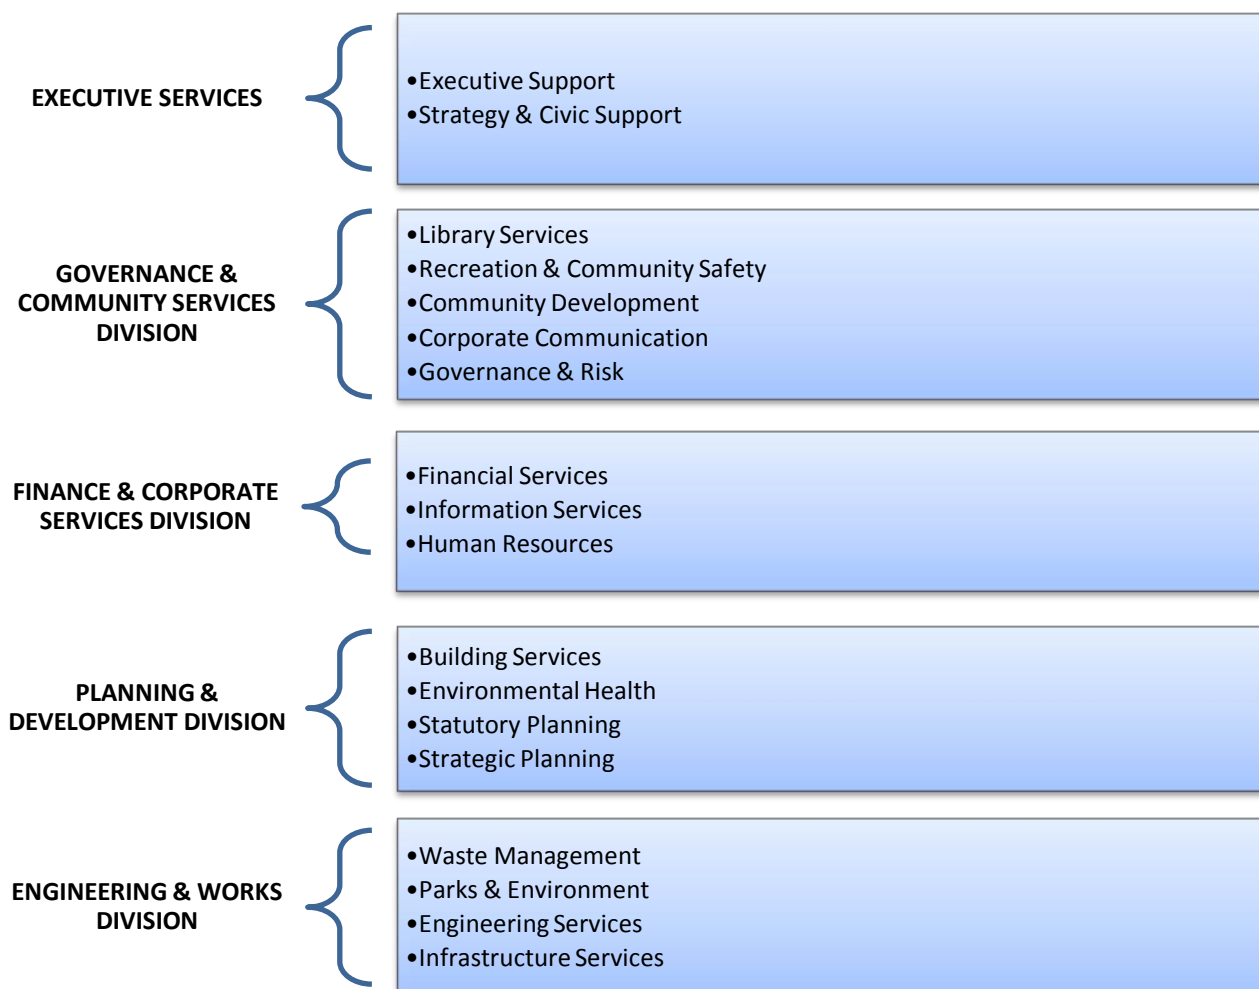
EXECUTIVE SERVICES

•Executive Support
•Strategy & Civic Support

GOVERNANCE & COMMUNITY SERVICES DIVISION

•Library Services
•Recreation & Community Safety
•Community Development
•Corporate Communication
•Governance & Risk

FINANCE & CORPORATE SERVICES DIVISION

•Financial Services
•Information Services
•Human Resources

PLANNING & DEVELOPMENT DIVISION

•Building Services
•Environmental Health
•Statutory Planning
•Strategic Planning

ENGINEERING & WORKS DIVISION

•Waste Management
•Parks & Environment
•Engineering Services
•Infrastructure Services